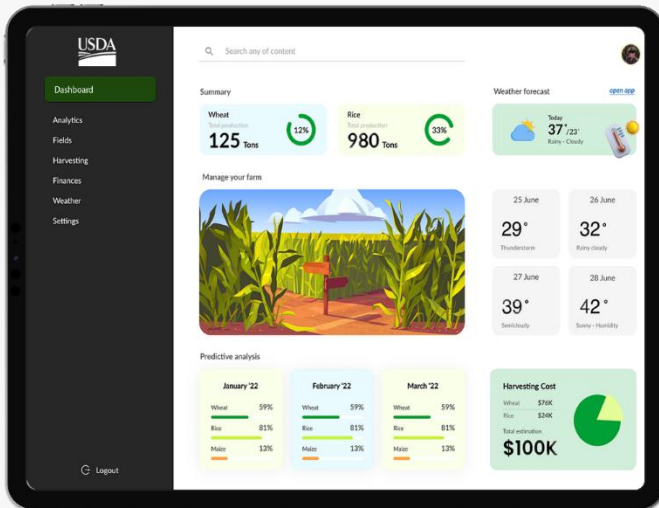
USDA

Dashboard

Analytics

Fields

Harvesting

Finances

Weather

Settings

Logout

Search any of content

Summary

Wheat
Total production
125 Tons
12%

Rice
Total production
980 Tons
33%

Weather forecast
open app

Today
37°/23°
Rainy - Cloudy

Manage your farm

25 June
29°
Thunderstorm

26 June
32°
Rainy cloudy

27 June
39°
Semicloudy

28 June
42°
Sunny - Humidity

Predictive analysis

January '22
Wheat 59%
Rice 81%
Maize 13%

February '22
Wheat 59%
Rice 81%
Maize 13%

March '22
Wheat 59%
Rice 81%
Maize 13%

Harvesting Cost
Wheat $76K
Rice $24K
Total estimation
$100K